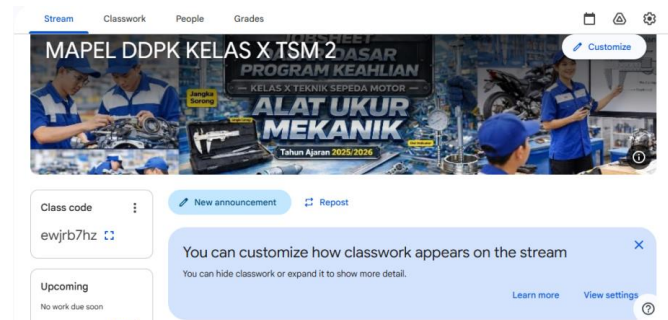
Stream Classwork People Grades

MAPEL DDPK KELAS X TSM 2

Customize

JOBSHEET DASAR PROGRAM KEAHLIAN

— KELAS X TEKNIK SEPEDA MOTOR —

Jangka Sorong

ALAT UKUR MEKANIK

Tahun Ajaran 2025/2026

Class code

ewjrb7hz

Upcoming

No work due soon

New announcement

Repost

You can customize how classwork appears on the stream

You can hide classwork or expand it to show more detail.

Learn more

View settings